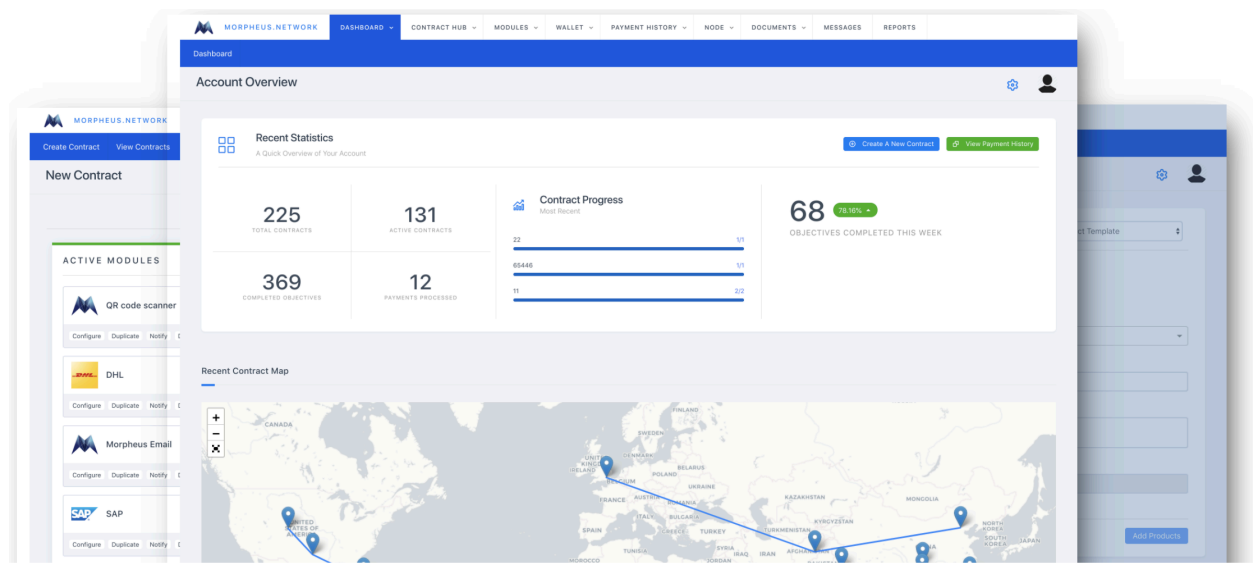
MORPHEUS.NETWORK

Create Contract View Contracts

New Contract

ACTIVE MODULES

QR code scanner
Configure Duplicate Notify

DHL
Configure Duplicate Notify

Morpheus Email
Configure Duplicate Notify

SAP
Configure Duplicate Notify

MORPHEUS.NETWORK DASHBOARD CONTRACT HUB MODULES WALLET PAYMENT HISTORY NODE DOCUMENTS MESSAGES REPORTS

Dashboard

Account Overview

Recent Statistics
A Quick Overview of Your Account

Create A New Contract View Payment History

225
TOTAL CONTRACTS

131
ACTIVE CONTRACTS

369
COMPLETED OBJECTIVES

12
PAYMENTS PROCESSED

Contract Progress
Most Recent

22 1/1
65446 1/1
11 2/2

68 78.16%
OBJECTIVES COMPLETED THIS WEEK

Recent Contract Map

+
−

CANADA
FINLAND
SWEDEN
NORWAY
UNITED KINGDOM
BELARUS
BELGIUM
UKRAINE
FRANCE
ROMANIA
KAZAKHSTAN
MONGOLIA
UNITED STATES OF AMERICA
SPAIN
ITALY
BULGARIA
KYRGYZSTAN
TURKEY
TURKMENISTAN
NORTH KOREA
SOUTH KOREA
SYRIA
IRAQ
IRAN
AFGHANISTAN
MOROCCO
ALGERIA
LIBYA

ct Template

Add Products